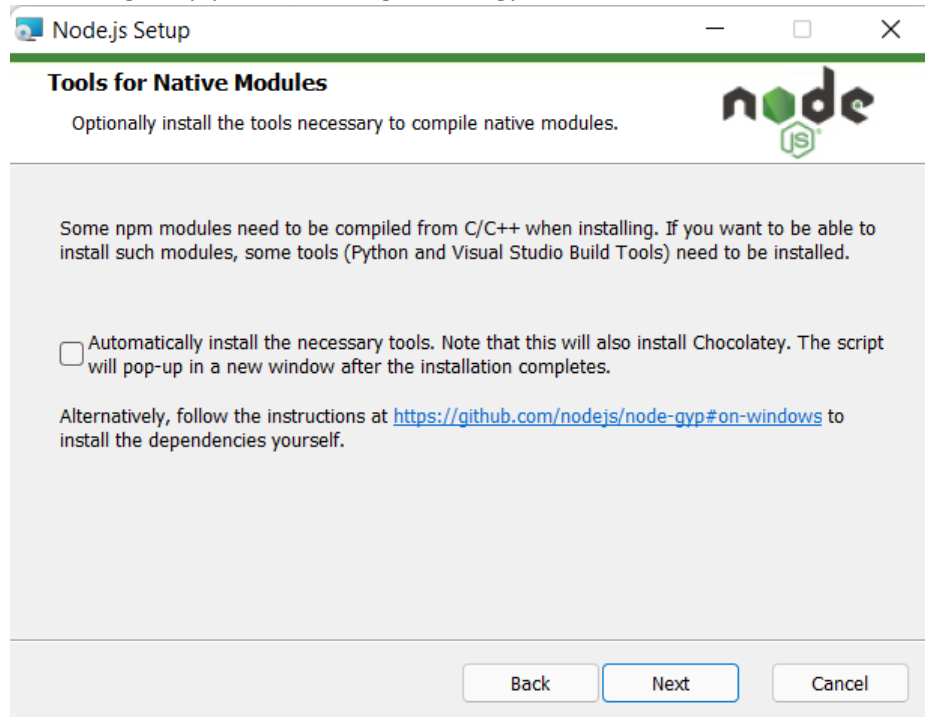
Node.js Setup

Tools for Native Modules

Optionally install the tools necessary to compile native modules.

node
JS

Some npm modules need to be compiled from C/C++ when installing. If you want to be able to install such modules, some tools (Python and Visual Studio Build Tools) need to be installed.

Automatically install the necessary tools. Note that this will also install Chocolatey. The script will pop-up in a new window after the installation completes.

Alternatively, follow the instructions at https://github.com/nodejs/node-gyp#on-windows to install the dependencies yourself.

Back Next Cancel